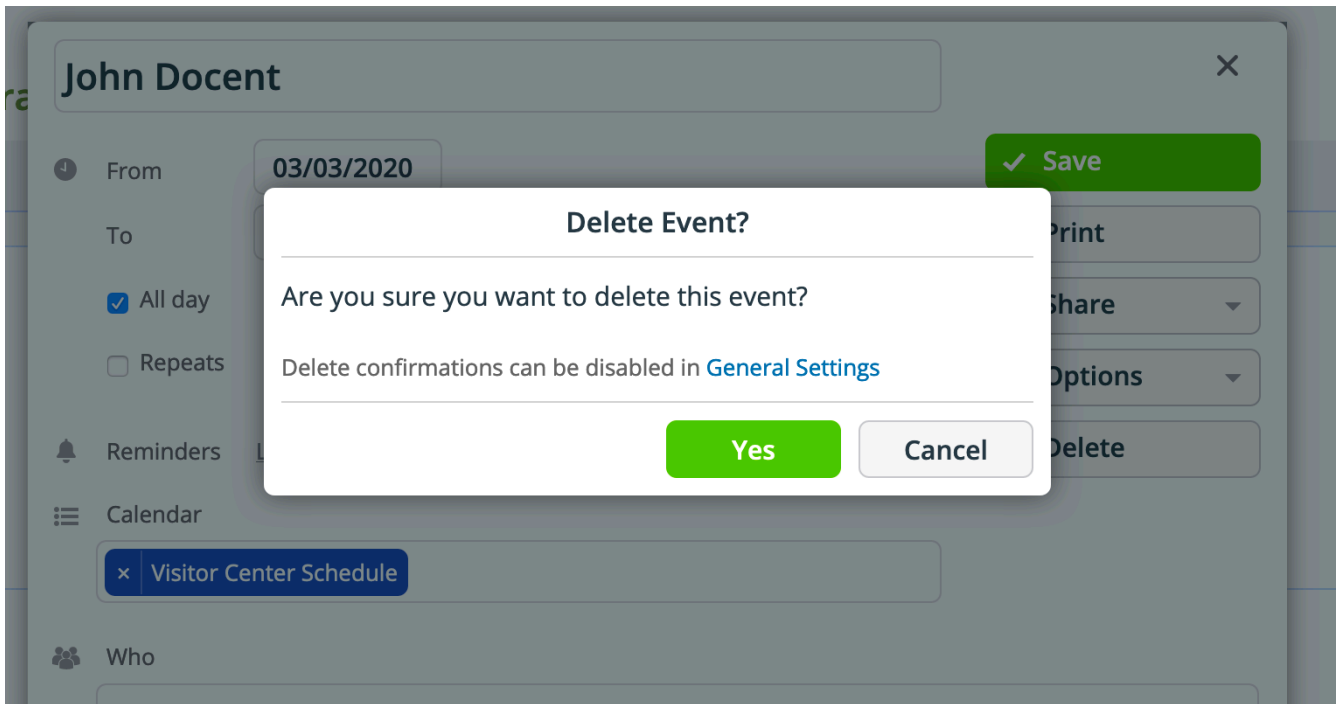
John Docent

×

From 03/03/2020

To

All day

Repeats

Reminders

Calendar

× Visitor Center Schedule

Who

Save

Print

Share

Options

Delete

Delete Event?

Are you sure you want to delete this event?

Delete confirmations can be disabled in General Settings

Yes

Cancel